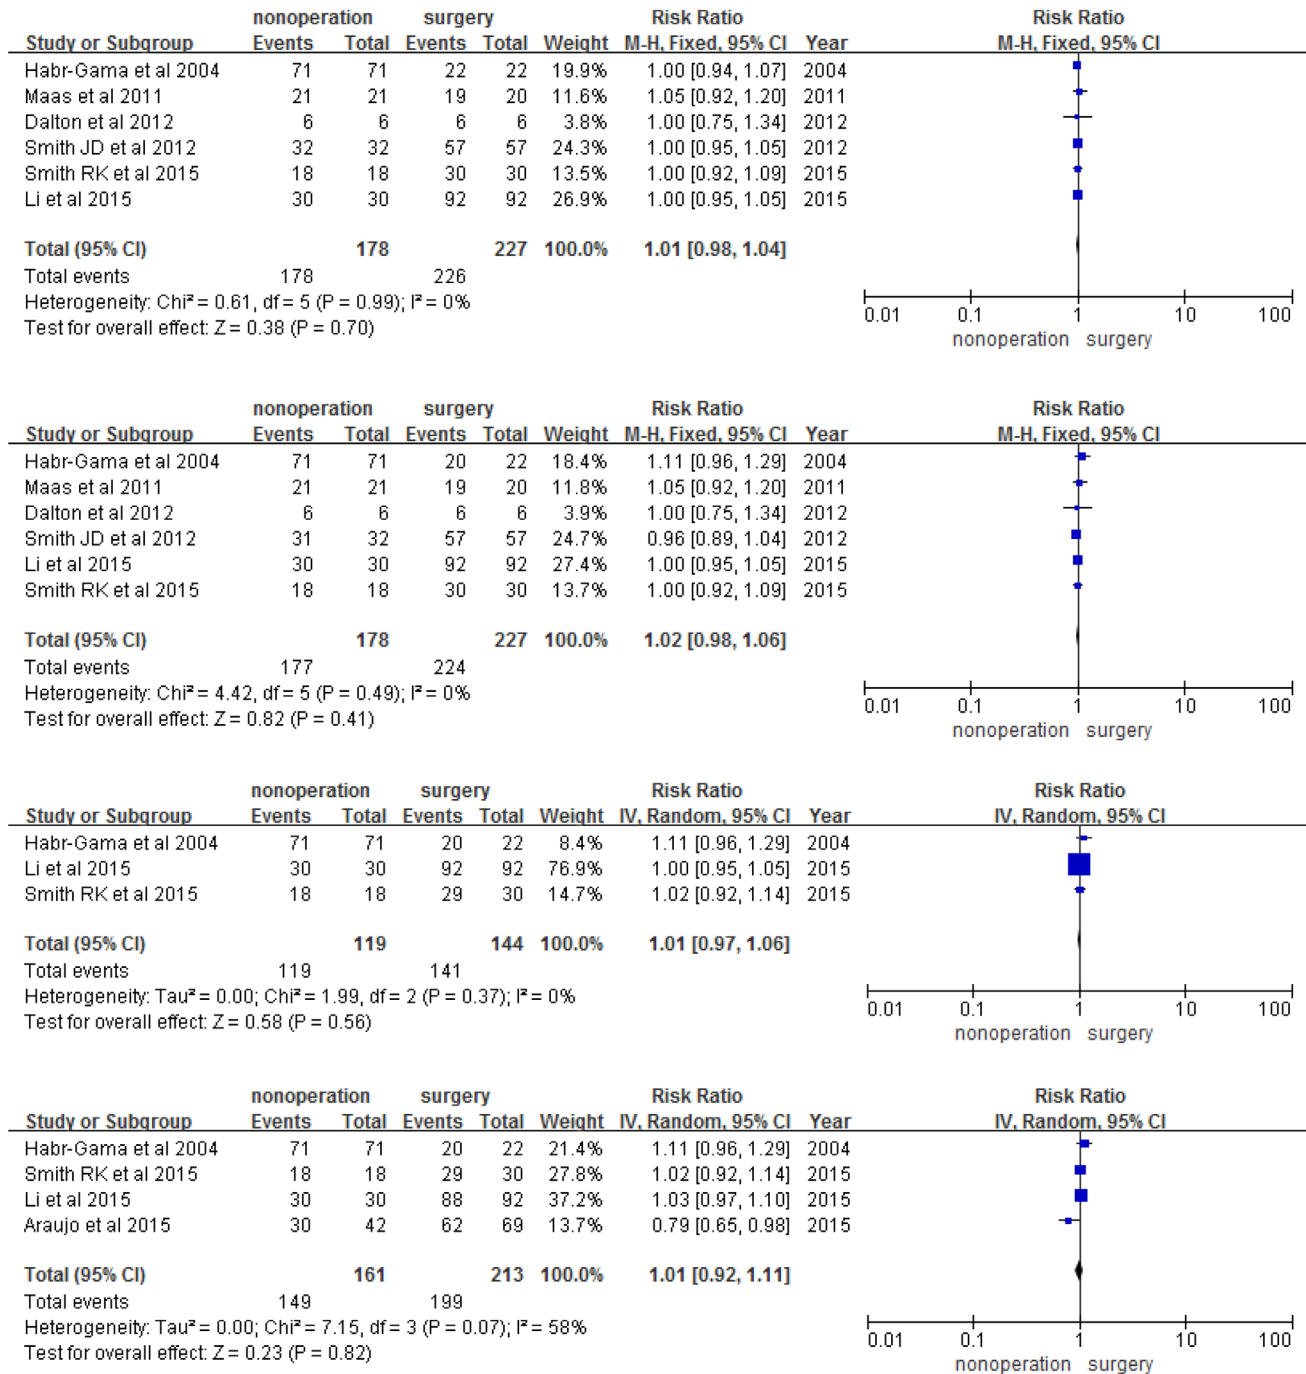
| Study or Subgroup | nonoperation Events | nonoperation Total | surgery Events | surgery Total | Weight | Risk Ratio M-H, Fixed, 95% CI | Year |
|---|---|---|---|---|---|---|---|
| Habr-Gama et al 2004 | 71 | 71 | 22 | 22 | 19.9% | 1.00 [0.94, 1.07] | 2004 |
| Maas et al 2011 | 21 | 21 | 19 | 20 | 11.6% | 1.05 [0.92, 1.20] | 2011 |
| Dalton et al 2012 | 6 | 6 | 6 | 6 | 3.8% | 1.00 [0.75, 1.34] | 2012 |
| Smith JD et al 2012 | 32 | 32 | 57 | 57 | 24.3% | 1.00 [0.95, 1.05] | 2012 |
| Smith RK et al 2015 | 18 | 18 | 30 | 30 | 13.5% | 1.00 [0.92, 1.09] | 2015 |
| Li et al 2015 | 30 | 30 | 92 | 92 | 26.9% | 1.00 [0.95, 1.05] | 2015 |
| **Total (95% CI)** | | **178** | | **227** | **100.0%** | **1.01 [0.98, 1.04]** | |
| Total events | 178 | | 226 | | | | |

Heterogeneity: Chi² = 0.61, df = 5 (P = 0.99); I² = 0%
Test for overall effect: Z = 0.38 (P = 0.70)

Risk Ratio
M-H, Fixed, 95% CI
0.01 0.1 1 10 100
nonoperation surgery

| Study or Subgroup | nonoperation Events | nonoperation Total | surgery Events | surgery Total | Weight | Risk Ratio M-H, Fixed, 95% CI | Year |
|---|---|---|---|---|---|---|---|
| Habr-Gama et al 2004 | 71 | 71 | 20 | 22 | 18.4% | 1.11 [0.96, 1.29] | 2004 |
| Maas et al 2011 | 21 | 21 | 19 | 20 | 11.8% | 1.05 [0.92, 1.20] | 2011 |
| Dalton et al 2012 | 6 | 6 | 6 | 6 | 3.9% | 1.00 [0.75, 1.34] | 2012 |
| Smith JD et al 2012 | 31 | 32 | 57 | 57 | 24.7% | 0.96 [0.89, 1.04] | 2012 |
| Li et al 2015 | 30 | 30 | 92 | 92 | 27.4% | 1.00 [0.95, 1.05] | 2015 |
| Smith RK et al 2015 | 18 | 18 | 30 | 30 | 13.7% | 1.00 [0.92, 1.09] | 2015 |
| **Total (95% CI)** | | **178** | | **227** | **100.0%** | **1.02 [0.98, 1.06]** | |
| Total events | 177 | | 224 | | | | |

Heterogeneity: Chi² = 4.42, df = 5 (P = 0.49); I² = 0%
Test for overall effect: Z = 0.82 (P = 0.41)

Risk Ratio
M-H, Fixed, 95% CI
0.01 0.1 1 10 100
nonoperation surgery

| Study or Subgroup | nonoperation Events | nonoperation Total | surgery Events | surgery Total | Weight | Risk Ratio IV, Random, 95% CI | Year |
|---|---|---|---|---|---|---|---|
| Habr-Gama et al 2004 | 71 | 71 | 20 | 22 | 8.4% | 1.11 [0.96, 1.29] | 2004 |
| Li et al 2015 | 30 | 30 | 92 | 92 | 76.9% | 1.00 [0.95, 1.05] | 2015 |
| Smith RK et al 2015 | 18 | 18 | 29 | 30 | 14.7% | 1.02 [0.92, 1.14] | 2015 |
| **Total (95% CI)** | | **119** | | **144** | **100.0%** | **1.01 [0.97, 1.06]** | |
| Total events | 119 | | 141 | | | | |

Heterogeneity: Tau² = 0.00; Chi² = 1.99, df = 2 (P = 0.37); I² = 0%
Test for overall effect: Z = 0.58 (P = 0.56)

Risk Ratio
IV, Random, 95% CI
0.01 0.1 1 10 100
nonoperation surgery

| Study or Subgroup | nonoperation Events | nonoperation Total | surgery Events | surgery Total | Weight | Risk Ratio IV, Random, 95% CI | Year |
|---|---|---|---|---|---|---|---|
| Habr-Gama et al 2004 | 71 | 71 | 20 | 22 | 21.4% | 1.11 [0.96, 1.29] | 2004 |
| Smith RK et al 2015 | 18 | 18 | 29 | 30 | 27.8% | 1.02 [0.92, 1.14] | 2015 |
| Li et al 2015 | 30 | 30 | 88 | 92 | 37.2% | 1.03 [0.97, 1.10] | 2015 |
| Araujo et al 2015 | 30 | 42 | 62 | 69 | 13.7% | 0.79 [0.65, 0.98] | 2015 |
| **Total (95% CI)** | | **161** | | **213** | **100.0%** | **1.01 [0.92, 1.11]** | |
| Total events | 149 | | 199 | | | | |

Heterogeneity: Tau² = 0.00; Chi² = 7.15, df = 3 (P = 0.07); I² = 58%
Test for overall effect: Z = 0.23 (P = 0.82)

Risk Ratio
IV, Random, 95% CI
0.01 0.1 1 10 100
nonoperation surgery